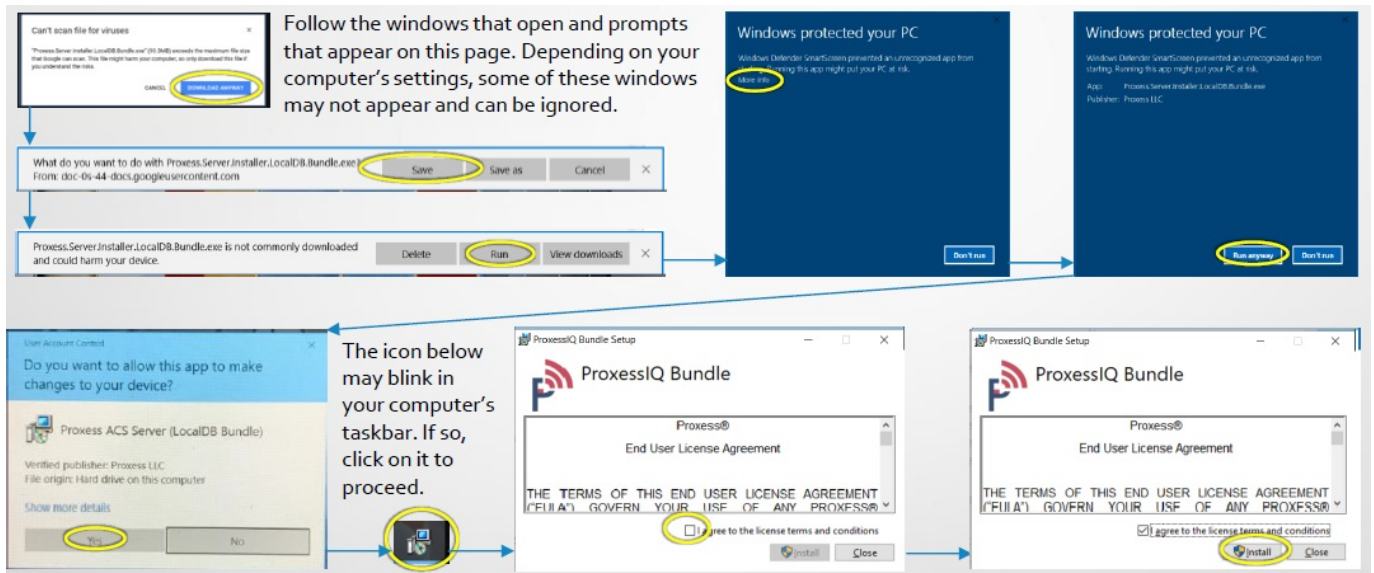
Can't scan file for viruses

"Proxess.Server.Installer.LocalDB.Bundle.exe" (91.3MB) exceeds the maximum file size that Google can scan. This file might harm your computer, so only download this file if you understand the risks.

CANCEL DOWNLOAD ANYWAY

Follow the windows that open and prompts that appear on this page. Depending on your computer's settings, some of these windows may not appear and can be ignored.

Windows protected your PC

Windows Defender SmartScreen prevented an unrecognized app from starting. Running this app might put your PC at risk.

More info

Don't run

Windows protected your PC

Windows Defender SmartScreen prevented an unrecognized app from starting. Running this app might put your PC at risk.

App: Proxess.Server.Installer.LocalDB.Bundle.exe
Publisher: Proxess LLC

Run anyway Don't run

What do you want to do with Proxess.Server.Installer.LocalDB.Bundle.exe?
From: doc-0s-44-docs.googleusercontent.com

Save Save as Cancel ✕

Proxess.Server.Installer.LocalDB.Bundle.exe is not commonly downloaded and could harm your device.

Delete Run View downloads ✕

User Account Control

Do you want to allow this app to make changes to your device?

Proxess ACS Server (LocalDB Bundle)

Verified publisher: Proxess LLC
File origin: Hard drive on this computer

Show more details

Yes No

The icon below may blink in your computer's taskbar. If so, click on it to proceed.

ProxessIQ Bundle Setup

ProxessIQ Bundle

Proxess®

End User License Agreement

THE TERMS OF THIS END USER LICENSE AGREEMENT ("EULA") GOVERN YOUR USE OF ANY PROXESS®

I agree to the license terms and conditions

Install Close

ProxessIQ Bundle Setup

ProxessIQ Bundle

Proxess®

End User License Agreement

THE TERMS OF THIS END USER LICENSE AGREEMENT ("EULA") GOVERN YOUR USE OF ANY PROXESS®

I agree to the license terms and conditions

Install Close